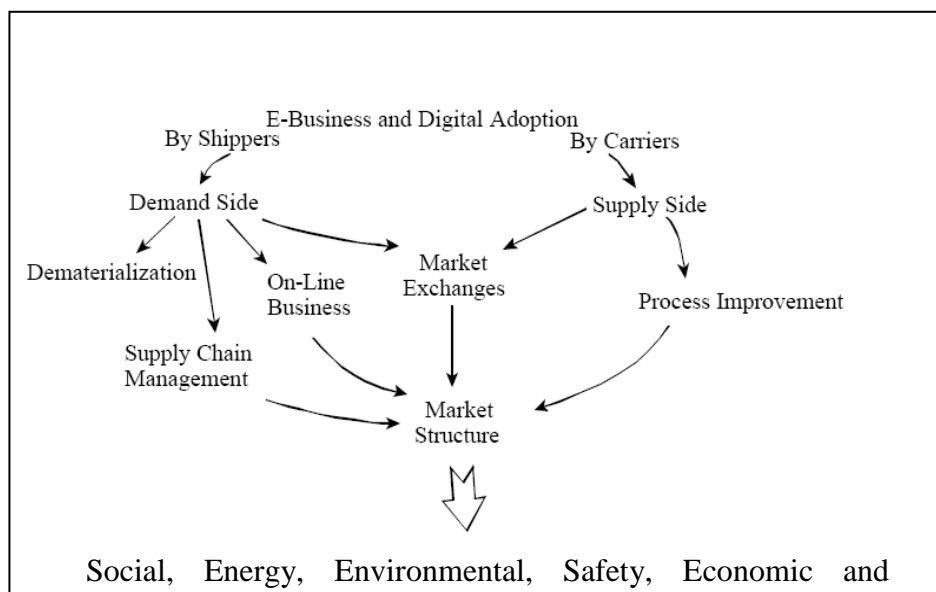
E-Business and Digital Adoption

By Shippers

By Carriers

Demand Side

Supply Side

Dematerialization

On-Line Business

Market Exchanges

Process Improvement

Supply Chain Management

Market Structure

Social, Energy, Environmental, Safety, Economic and